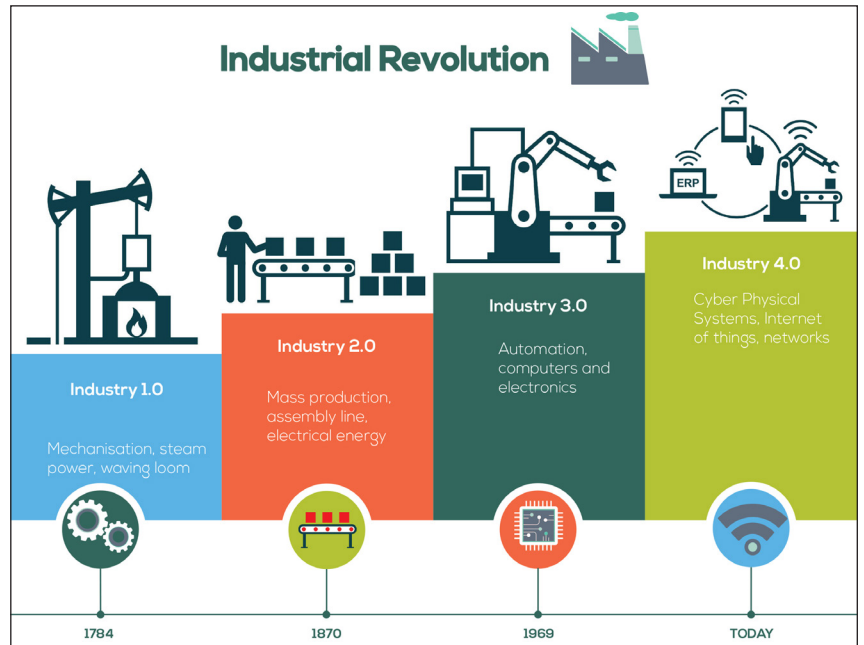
Industrial Revolution

ERP

Industry 1.0

Mechanisation, steam power, waving loom

Industry 2.0

Mass production, assembly line, electrical energy

Industry 3.0

Automation, computers and electronics

Industry 4.0

Cyber Physical Systems, Internet of things, networks

1784

1870

1969

TODAY